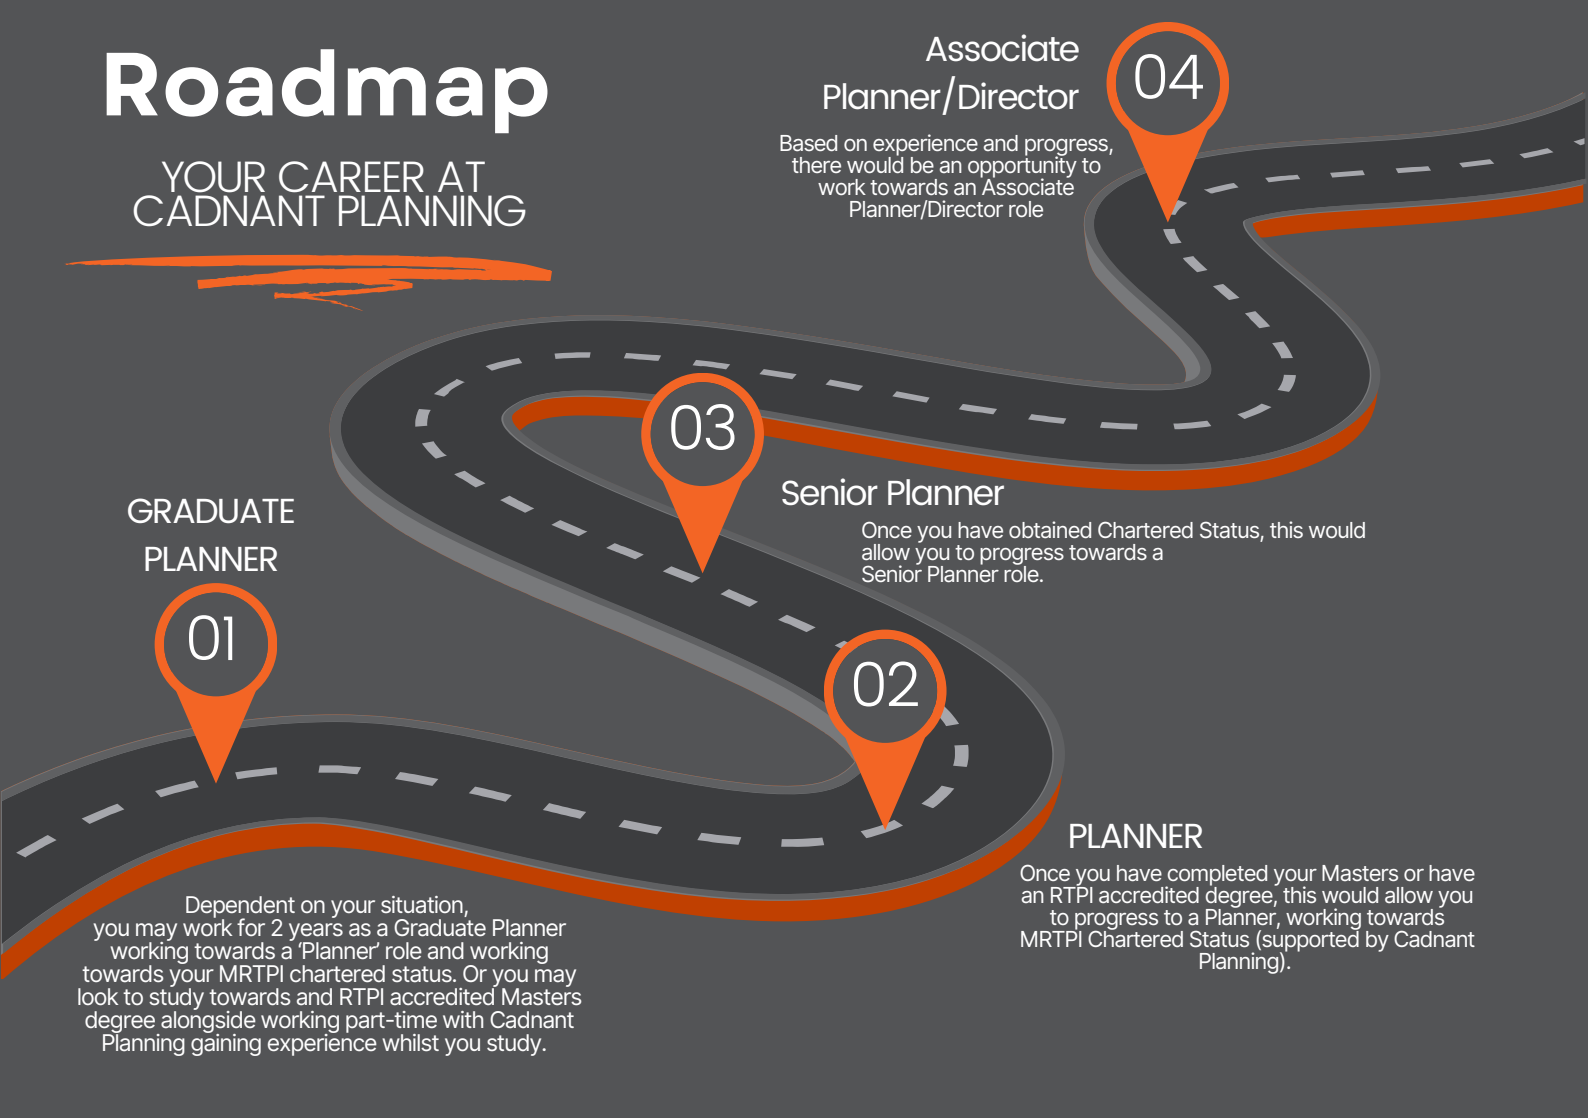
Roadmap

YOUR CAREER AT CADNANT PLANNING

Associate Planner/Director

04

Based on experience and progress, there would be an opportunity to work towards an Associate Planner/Director role

03

Senior Planner

Once you have obtained Chartered Status, this would allow you to progress towards a Senior Planner role.

GRADUATE PLANNER

01

02

PLANNER

Once you have completed your Masters or have an RTPI accredited degree, this would allow you to progress to a Planner, working towards MRTPI Chartered Status (supported by Cadnant Planning).

Dependent on your situation, you may work for 2 years as a Graduate Planner working towards a 'Planner' role and working towards your MRTPI chartered status. Or you may look to study towards and RTPI accredited Masters degree alongside working part-time with Cadnant Planning gaining experience whilst you study.